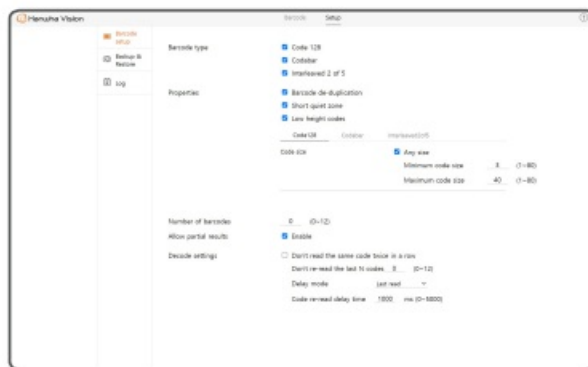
Hanuha Vision

Barcode Setup

Barcode | Setup

Barcode setup

Backup & Restore

Log

Barcode type
Code 128
Codabar
Interleaved 2 of 5

Properties
Barcode de-duplication
Short quiet zone
Low height codes

Code128 | Codabar | Interleaved2of5

Code size
Any size
Minimum code size 3 (1~80)
Maximum code size 40 (1~80)

Number of barcodes 0 (0~12)

Allow partial results
Enable

Decode settings
Don't read the same code twice in a row
Don't re-read the last N codes 3 (0~12)
Delay mode Last read
Code re-read delay time 1000 ms (0~5000)